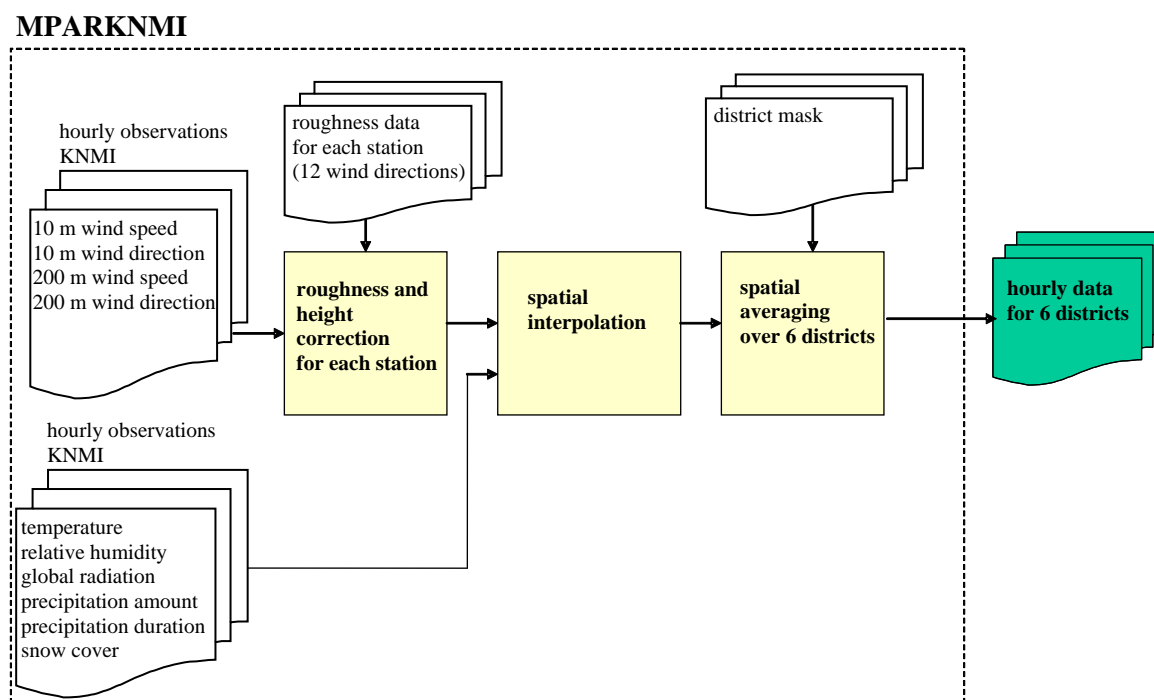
MPARKNMI

hourly observations KNMI

10 m wind speed
10 m wind direction
200 m wind speed
200 m wind direction

roughness data for each station (12 wind directions)

roughness and height correction for each station

spatial interpolation

district mask

spatial averaging over 6 districts

hourly data for 6 districts

hourly observations KNMI

temperature
relative humidity
global radiation
precipitation amount
precipitation duration
snow cover